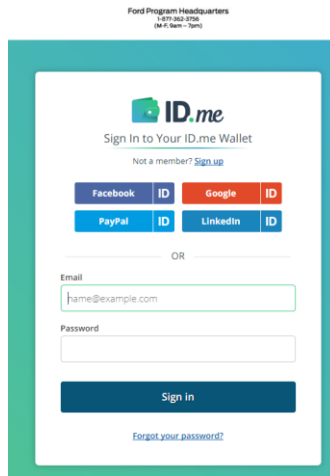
Ford Program Headquarters
1-877-362-3756
(M-F, 9am – 7pm)

ID.me

Sign In to Your ID.me Wallet

Not a member? Sign up

Facebook ID
Google ID
PayPal ID
LinkedIn ID

OR

Email

name@example.com

Password

Sign in

Forgot your password?